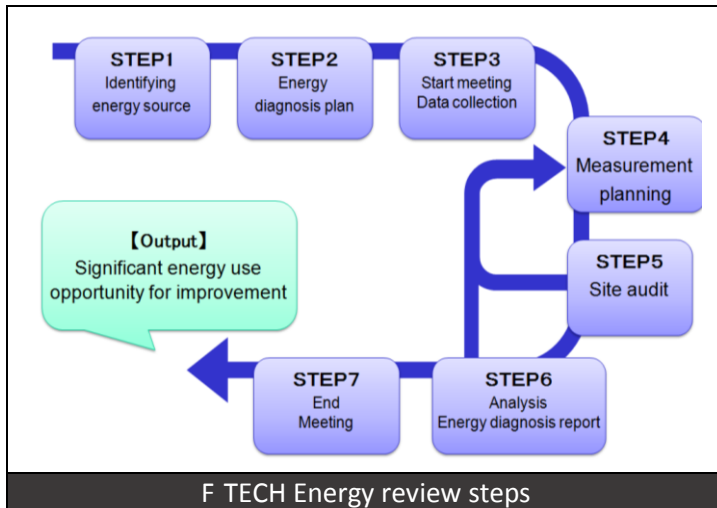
STEP1
Identifying energy source

STEP2
Energy diagnosis plan

STEP3
Start meeting
Data collection

STEP4
Measurement planning

STEP5
Site audit

STEP6
Analysis
Energy diagnosis report

STEP7
End
Meeting

【Output】
Significant energy use opportunity for improvement

F TECH Energy review steps